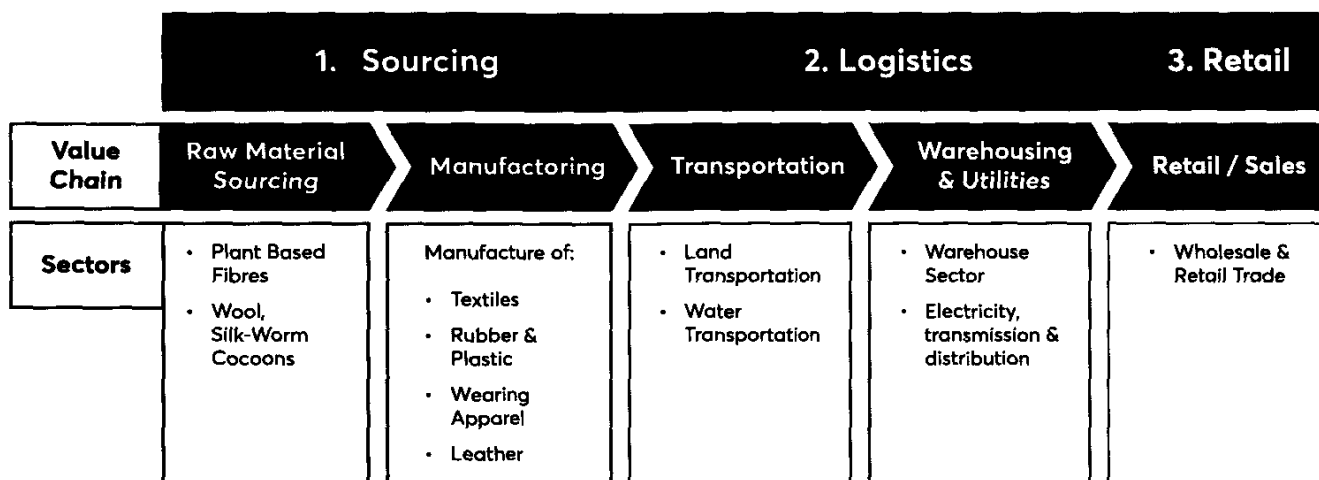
1. Sourcing

2. Logistics

3. Retail

Value Chain

Raw Material Sourcing

Manufactoring

Transportation

Warehousing & Utilities

Retail / Sales

Sectors

- Plant Based Fibres
- Wool, Silk-Worm Cocoons

Manufacture of:
- Textiles
- Rubber & Plastic
- Wearing Apparel
- Leather

- Land Transportation
- Water Transportation

- Warehouse Sector
- Electricity, transmission & distribution

- Wholesale & Retail Trade